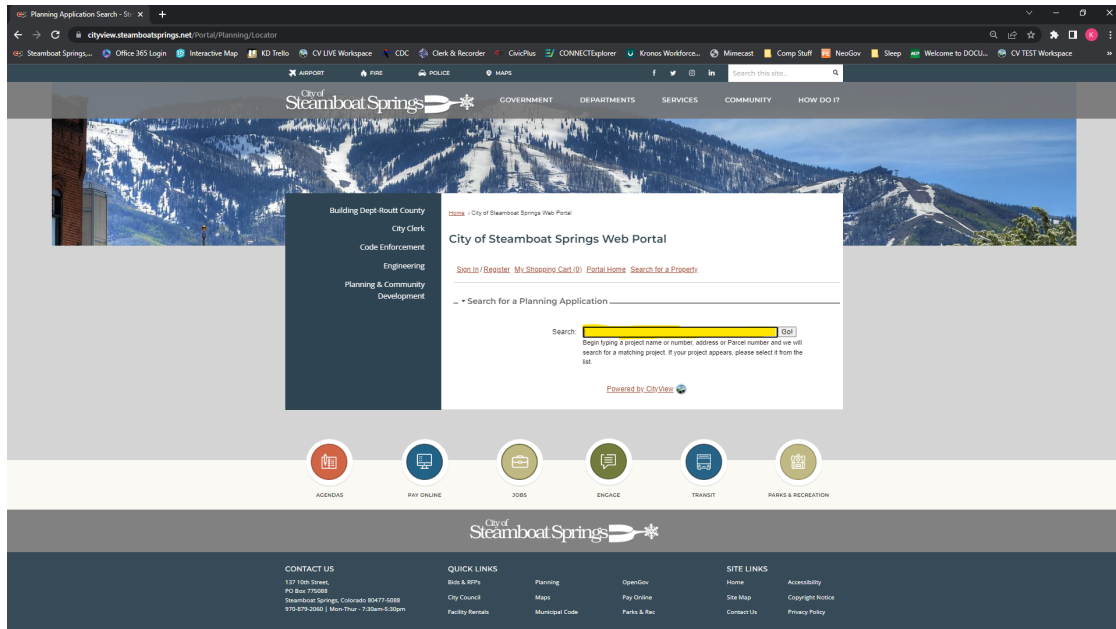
Planning Application Search - Ste ×
cityview.steamboatsprings.net/Portal/Planning/Locator
Steamboat Springs,... Office 365 Login Interactive Map KD Trello CV LIVE Workspace CDC Clerk & Recorder CivicPlus CONNECTExplorer Kronos Workforce... Mimecast Comp Stuff NeoGov Sleep Welcome to DOCU... CV TEST Workspace

AIRPORT FIRE POLICE MAPS
Search this site...

City of Steamboat Springs
GOVERNMENT DEPARTMENTS SERVICES COMMUNITY HOW DO I?

Building Dept-Routt County
City Clerk
Code Enforcement
Engineering
Planning & Community Development

Home › City of Steamboat Springs Web Portal

City of Steamboat Springs Web Portal

Sign In / Register My Shopping Cart (0) Portal Home Search for a Property

Search for a Planning Application

Search: Go!
Begin typing a project name or number, address or Parcel number and we will search for a matching project. If your project appears, please select it from the list.

Powered by CityView

AGENDAS PAY ONLINE JOBS ENGAGE TRANSIT PARKS & RECREATION

City of Steamboat Springs

CONTACT US
137 10th Street,
PO Box 775088
Steamboat Springs, Colorado 80477-5088
970-879-2060 | Mon-Thur - 7:30am-5:30pm

QUICK LINKS
Bids & RFPs
City Council
Facility Rentals
Planning
Maps
Municipal Code
OpenGov
Pay Online
Parks & Rec

SITE LINKS
Home
Site Map
Contact Us
Accessibility
Copyright Notice
Privacy Policy